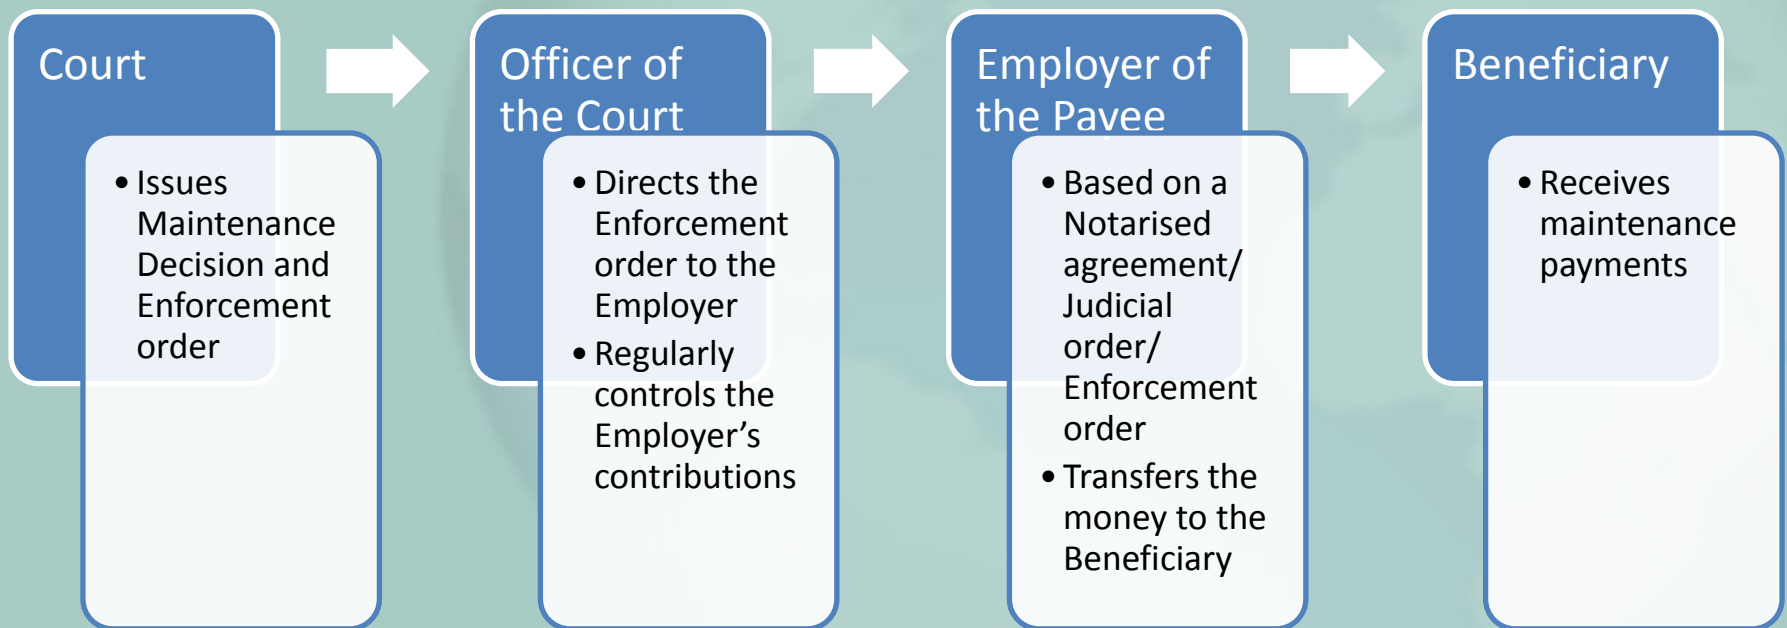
Court

• Issues Maintenance Decision and Enforcement order

Officer of the Court

• Directs the Enforcement order to the Employer
• Regularly controls the Employer’s contributions

Employer of the Pavee

• Based on a Notarised agreement/ Judicial order/ Enforcement order
• Transfers the money to the Beneficiary

Beneficiary

• Receives maintenance payments